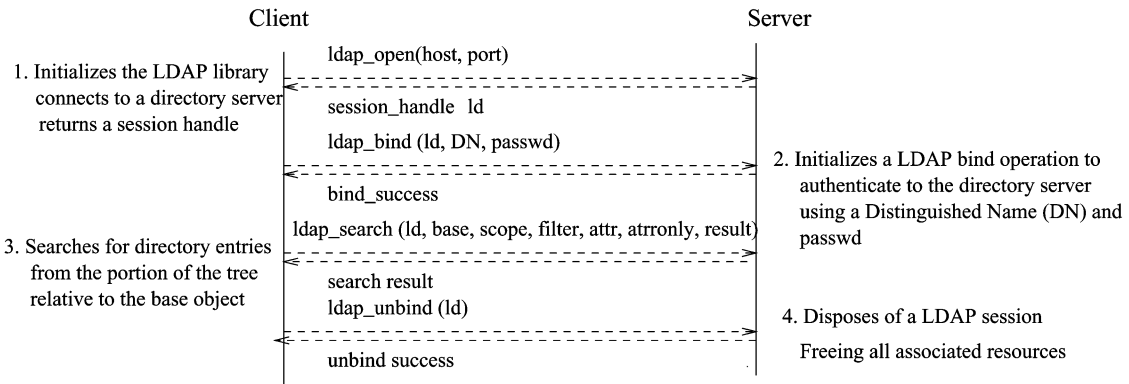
Client

Server

1. Initializes the LDAP library connects to a directory server returns a session handle

ldap_open(host, port)

session_handle ld

ldap_bind (ld, DN, passwd)

2. Initializes a LDAP bind operation to authenticate to the directory server using a Distinguished Name (DN) and passwd

bind_success

3. Searches for directory entries from the portion of the tree relative to the base object

ldap_search (ld, base, scope, filter, attr, atrronly, result)

search result

ldap_unbind (ld)

4. Disposes of a LDAP session

Freeing all associated resources

unbind success